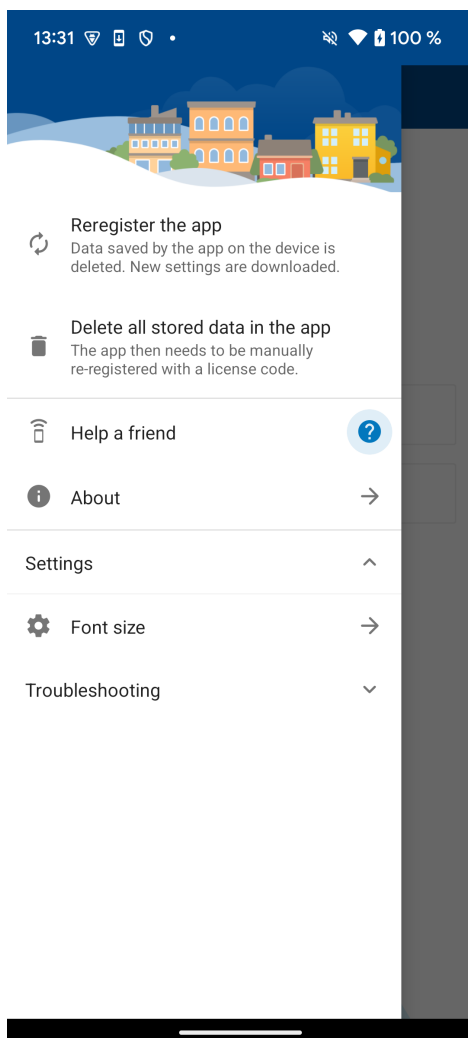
13:31 100 %

Reregister the app
Data saved by the app on the device is deleted. New settings are downloaded.

Delete all stored data in the app
The app then needs to be manually re-registered with a license code.

Help a friend

About

Settings

Font size

Troubleshooting